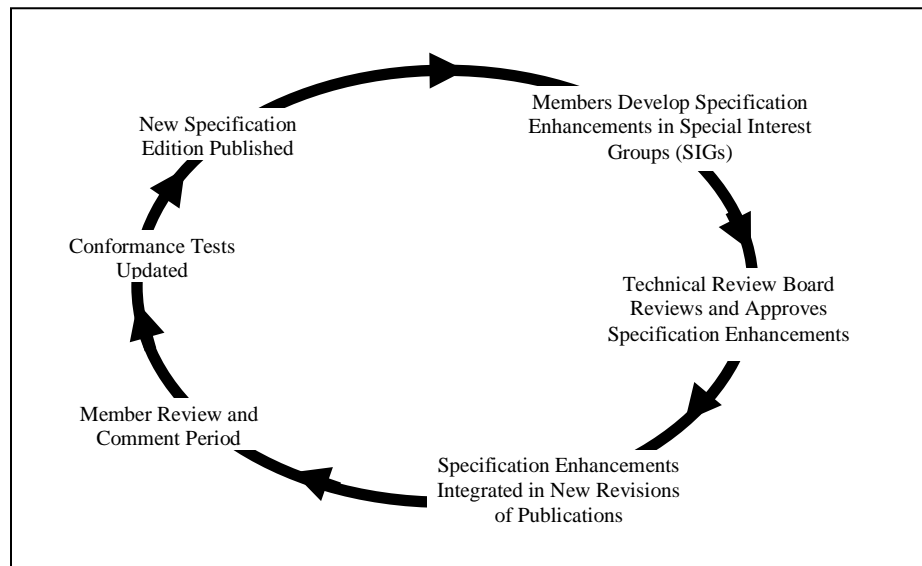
Members Develop Specification Enhancements in Special Interest Groups (SIGs)

Technical Review Board Reviews and Approves Specification Enhancements

Specification Enhancements Integrated in New Revisions of Publications

Member Review and Comment Period

Conformance Tests Updated

New Specification Edition Published